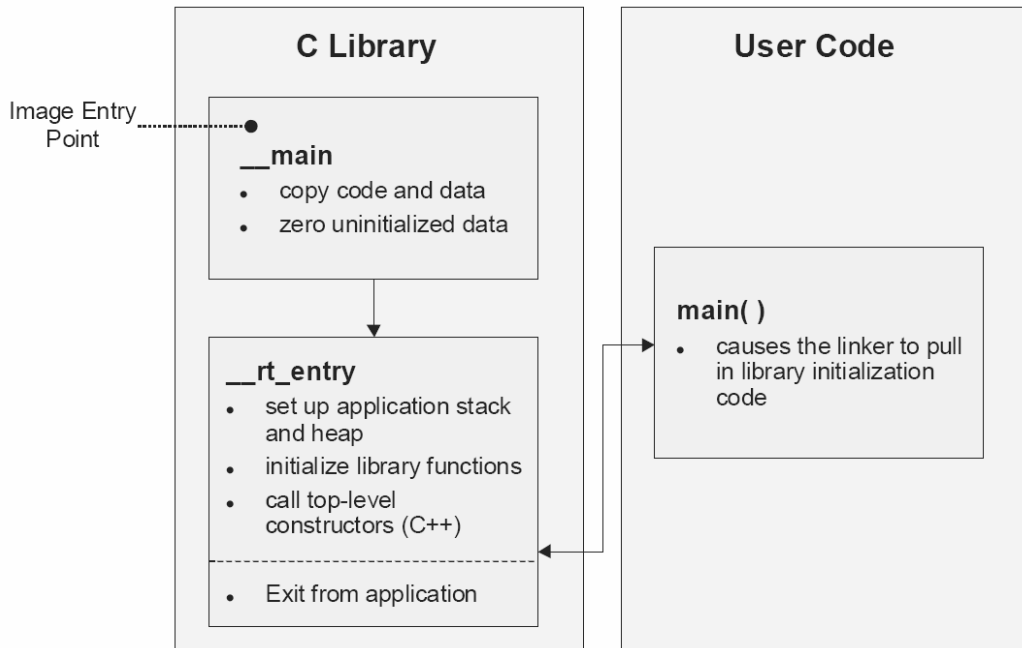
C Library

User Code

Image Entry Point

__main

- copy code and data
- zero uninitialized data

__rt_entry

- set up application stack and heap
- initialize library functions
- call top-level constructors (C++)

- Exit from application

main( )

- causes the linker to pull in library initialization code